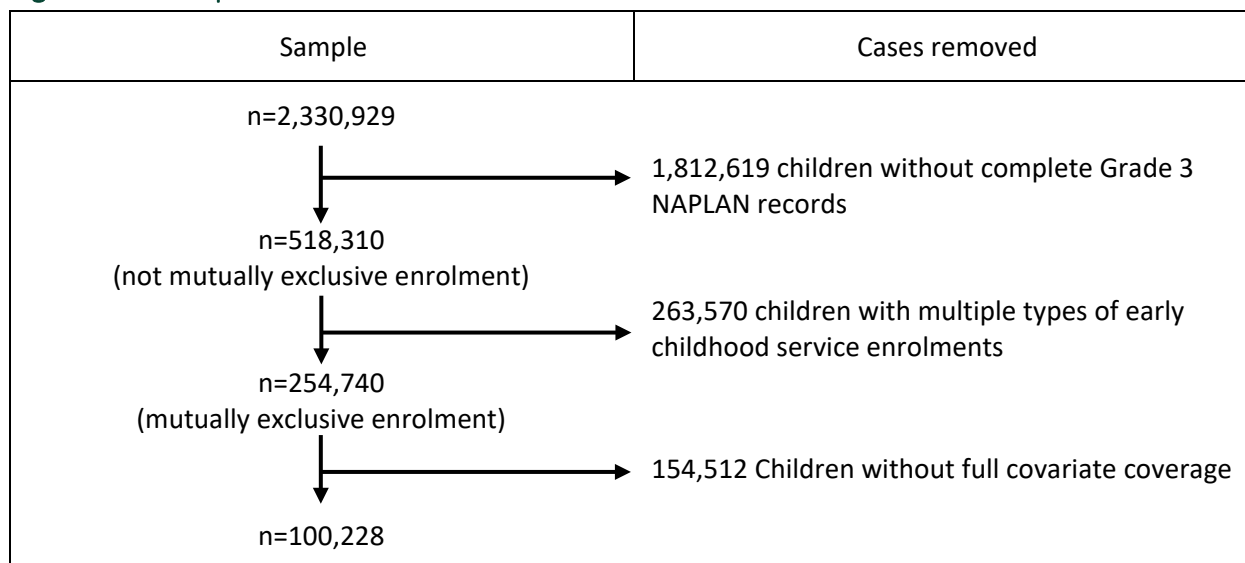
| Sample | Cases removed |
|---|---|
| n=2,330,929 | |
| | 1,812,619 children without complete Grade 3 NAPLAN records |
| n=518,310 (not mutually exclusive enrolment) | |
| | 263,570 children with multiple types of early childhood service enrolments |
| n=254,740 (mutually exclusive enrolment) | |
| | 154,512 Children without full covariate coverage |
| n=100,228 | |